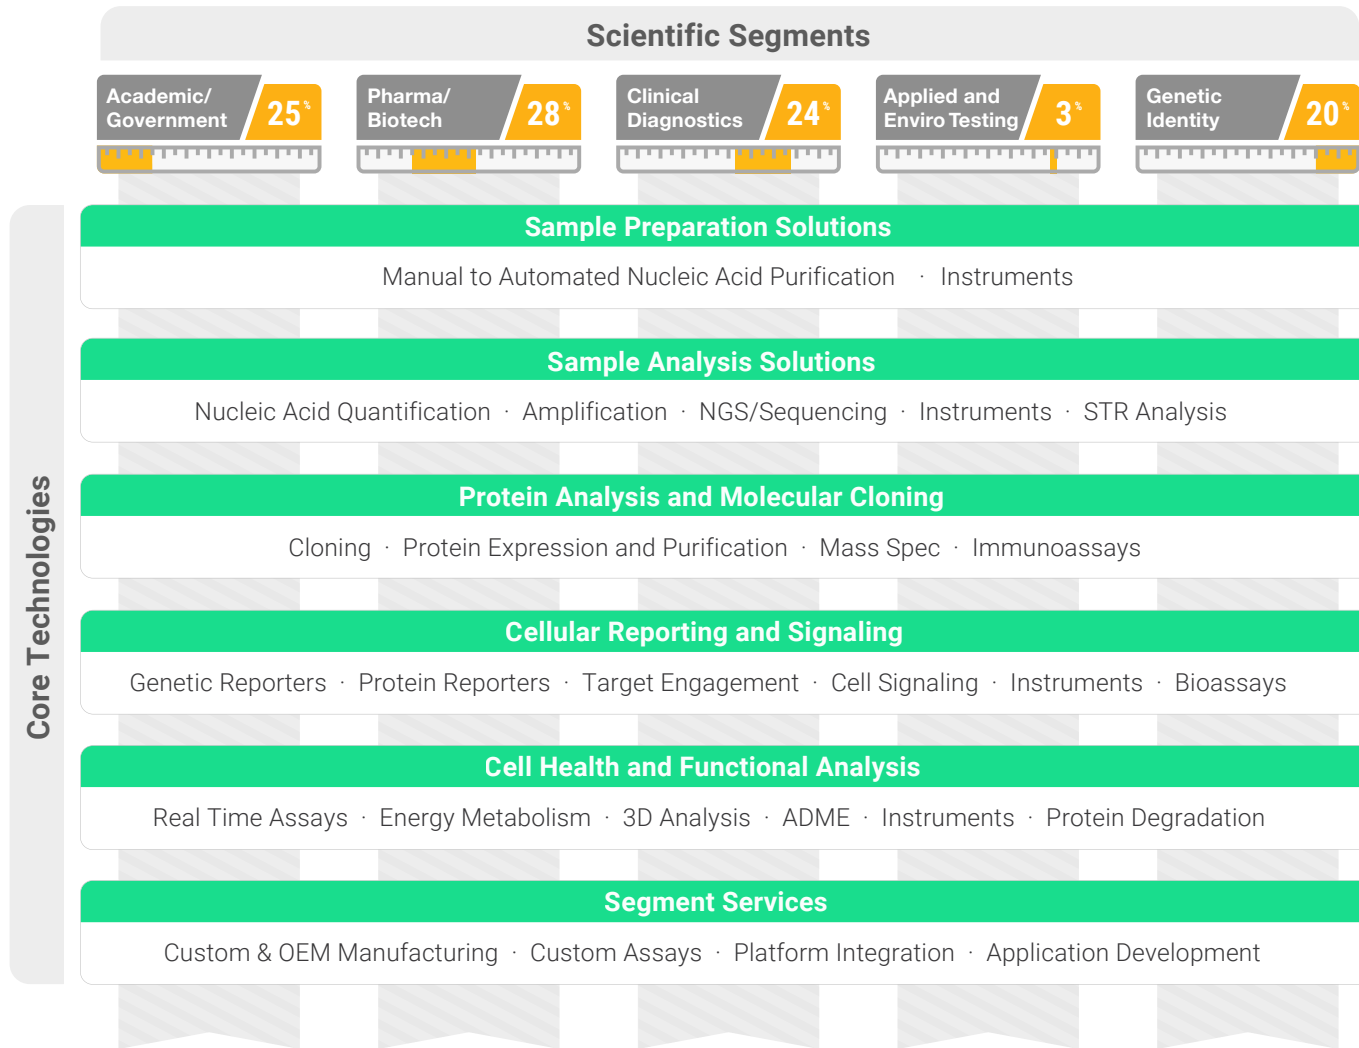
Scientific Segments

Academic/ Government 25%

Pharma/ Biotech 28%

Clinical Diagnostics 24%

Applied and Enviro Testing 3%

Genetic Identity 20%

Core Technologies

Sample Preparation Solutions

Manual to Automated Nucleic Acid Purification · Instruments

Sample Analysis Solutions

Nucleic Acid Quantification · Amplification · NGS/Sequencing · Instruments · STR Analysis

Protein Analysis and Molecular Cloning

Cloning · Protein Expression and Purification · Mass Spec · Immunoassays

Cellular Reporting and Signaling

Genetic Reporters · Protein Reporters · Target Engagement · Cell Signaling · Instruments · Bioassays

Cell Health and Functional Analysis

Real Time Assays · Energy Metabolism · 3D Analysis · ADME · Instruments · Protein Degradation

Segment Services

Custom & OEM Manufacturing · Custom Assays · Platform Integration · Application Development